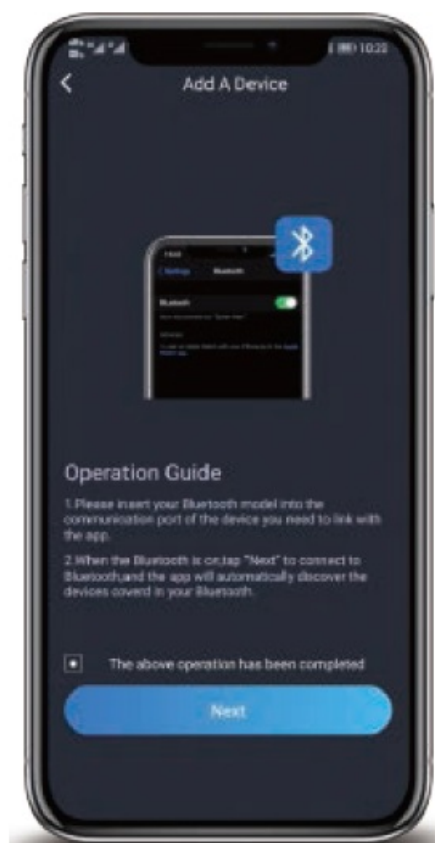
10:22

<

Add A Device

< Settings Bluetooth

Bluetooth

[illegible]

Operation Guide

1.Please insert your Bluetooth model into the communication port of the device you need to link with the app.

2.When the Bluetooth is on,tap "Next" to connect to Bluetooth,and the app will automatically discover the devices covered in your Bluetooth.

The above operation has been completed

Next